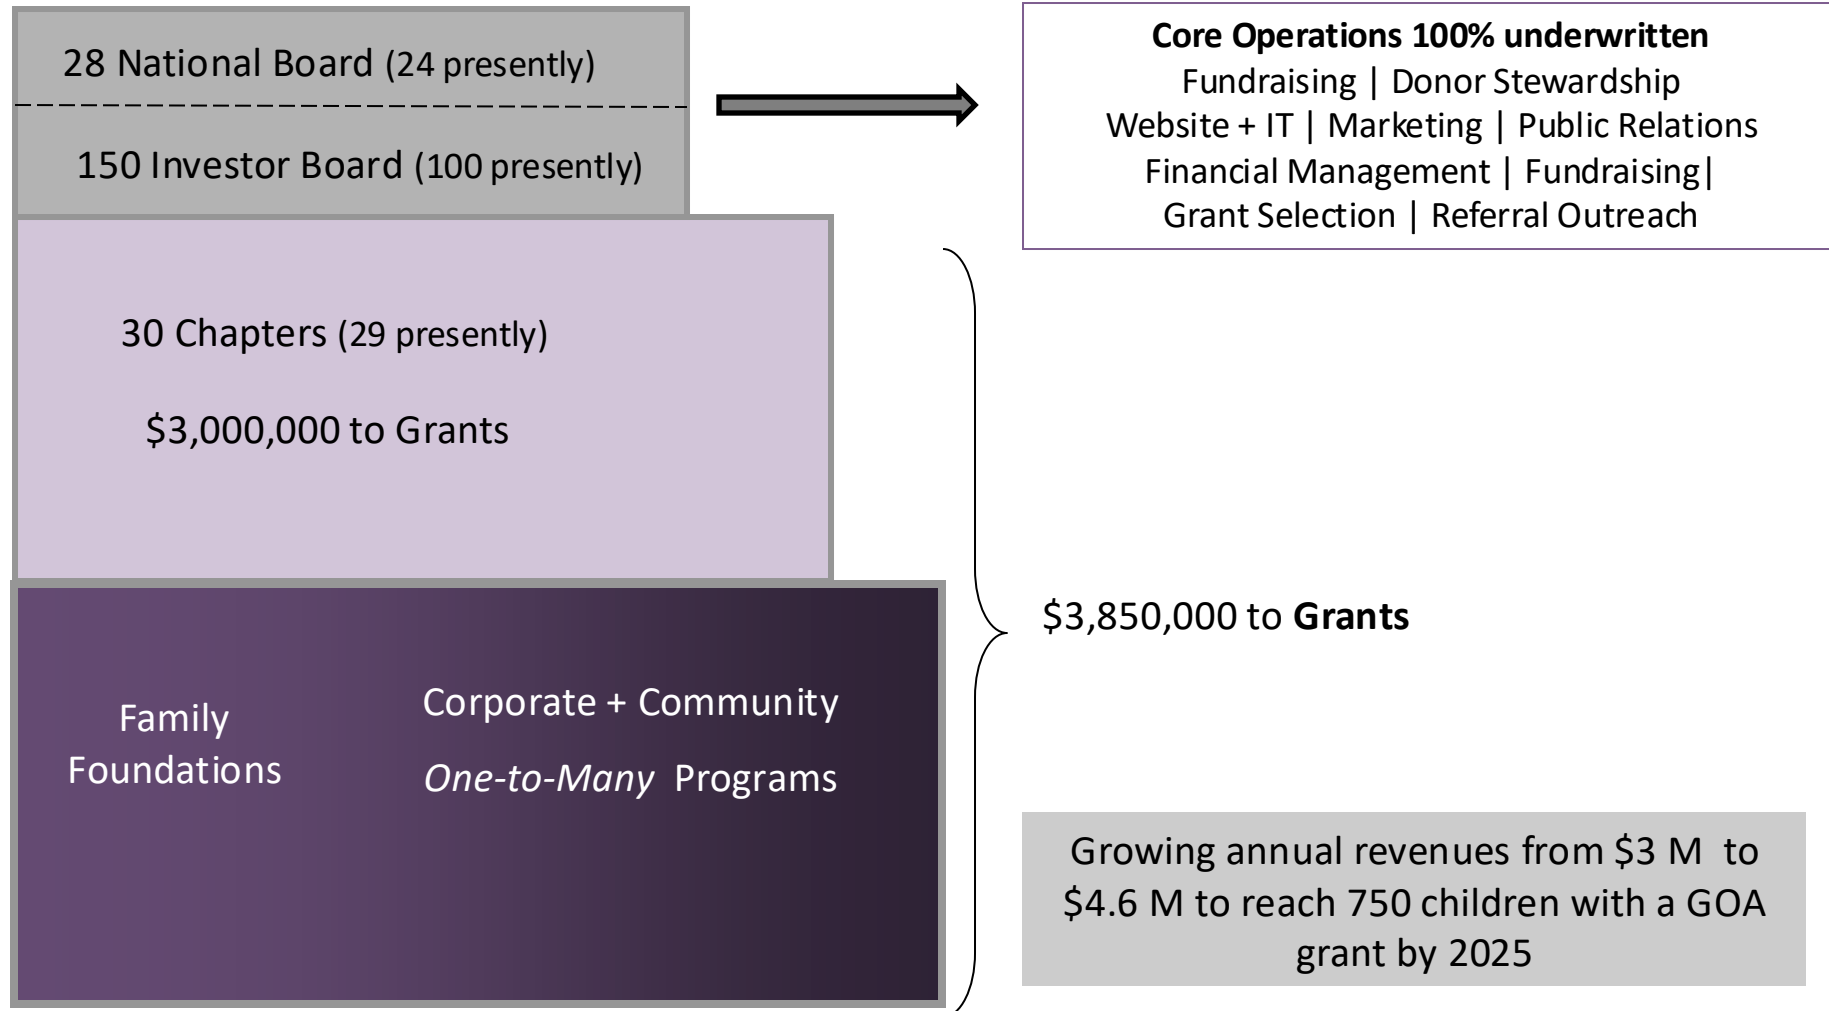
28 National Board (24 presently)

150 Investor Board (100 presently)

**Core Operations 100% underwritten**
Fundraising | Donor Stewardship
Website + IT | Marketing | Public Relations
Financial Management | Fundraising|
Grant Selection | Referral Outreach

30 Chapters (29 presently)

$3,000,000 to Grants

$3,850,000 to **Grants**

Family Foundations

Corporate + Community

*One-to-Many* Programs

Growing annual revenues from $3 M to $4.6 M to reach 750 children with a GOA grant by 2025